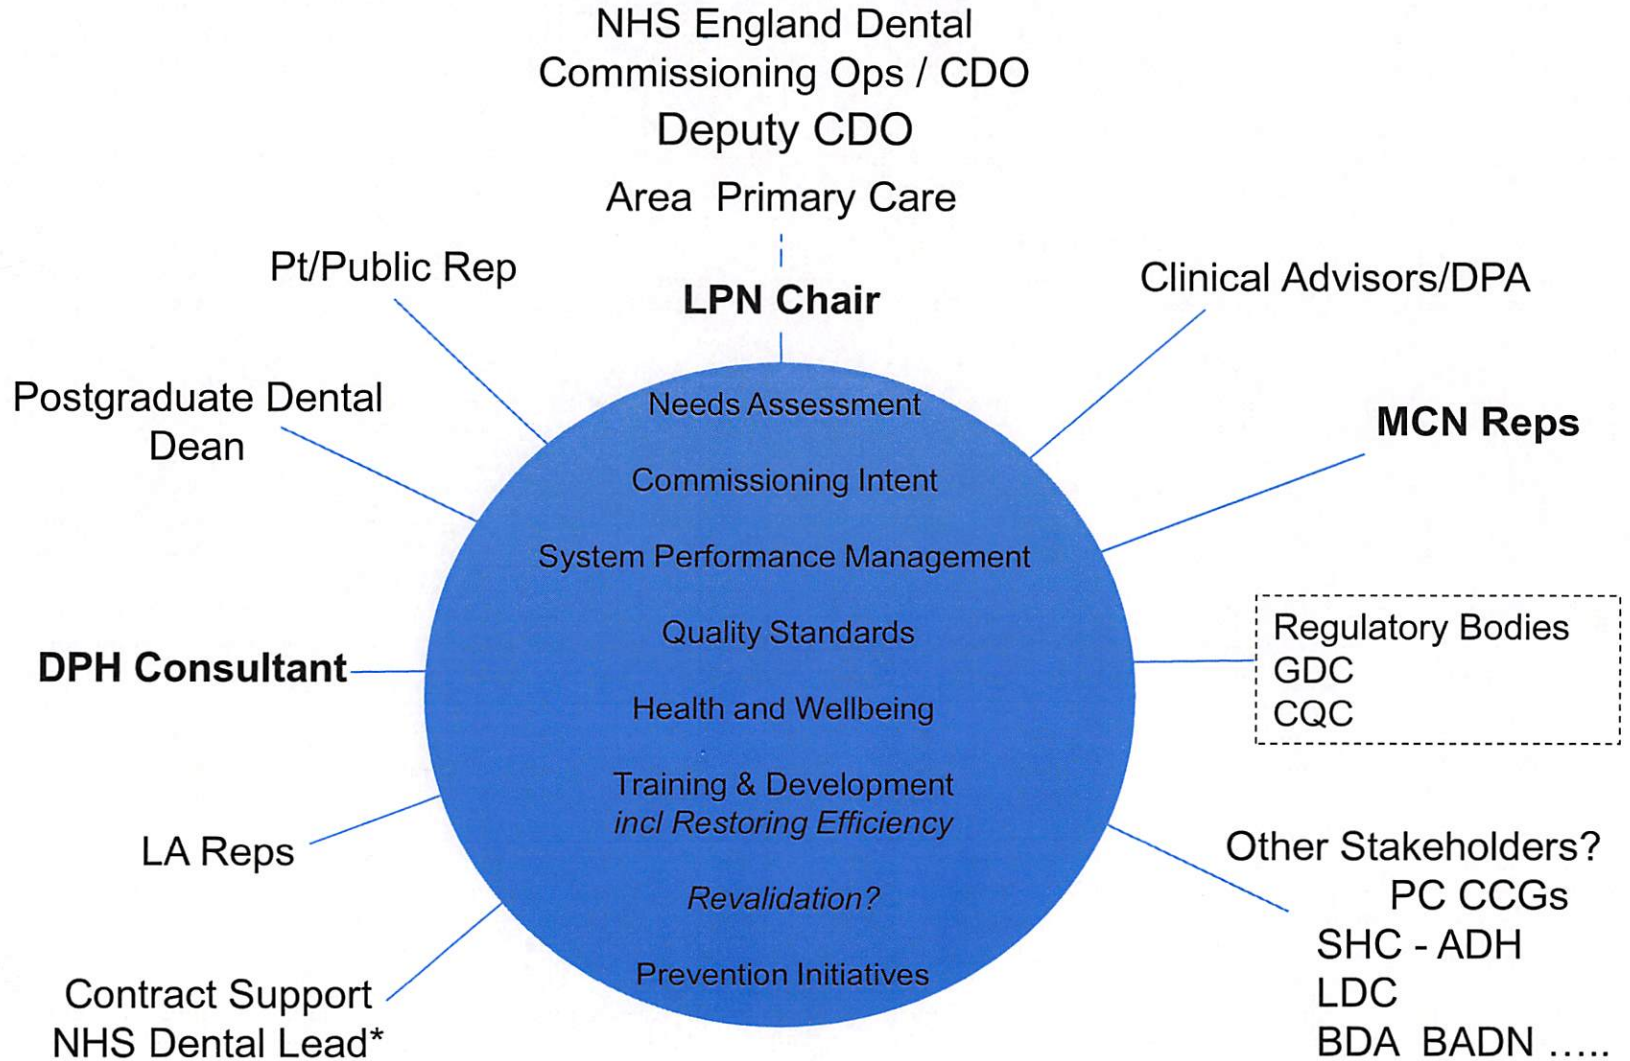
NHS England Dental Commissioning Ops / CDO

Deputy CDO

Area Primary Care

Pt/Public Rep

LPN Chair

Clinical Advisors/DPA

Postgraduate Dental Dean

MCN Reps

Needs Assessment

Commissioning Intent

System Performance Management

Quality Standards

Health and Wellbeing

Training & Development
*incl Restoring Efficiency*

*Revalidation?*

Prevention Initiatives

DPH Consultant

Regulatory Bodies
GDC
CQC

LA Reps

Other Stakeholders?
PC CCGs
SHC - ADH
LDC
BDA BADN .....

Contract Support
NHS Dental Lead*